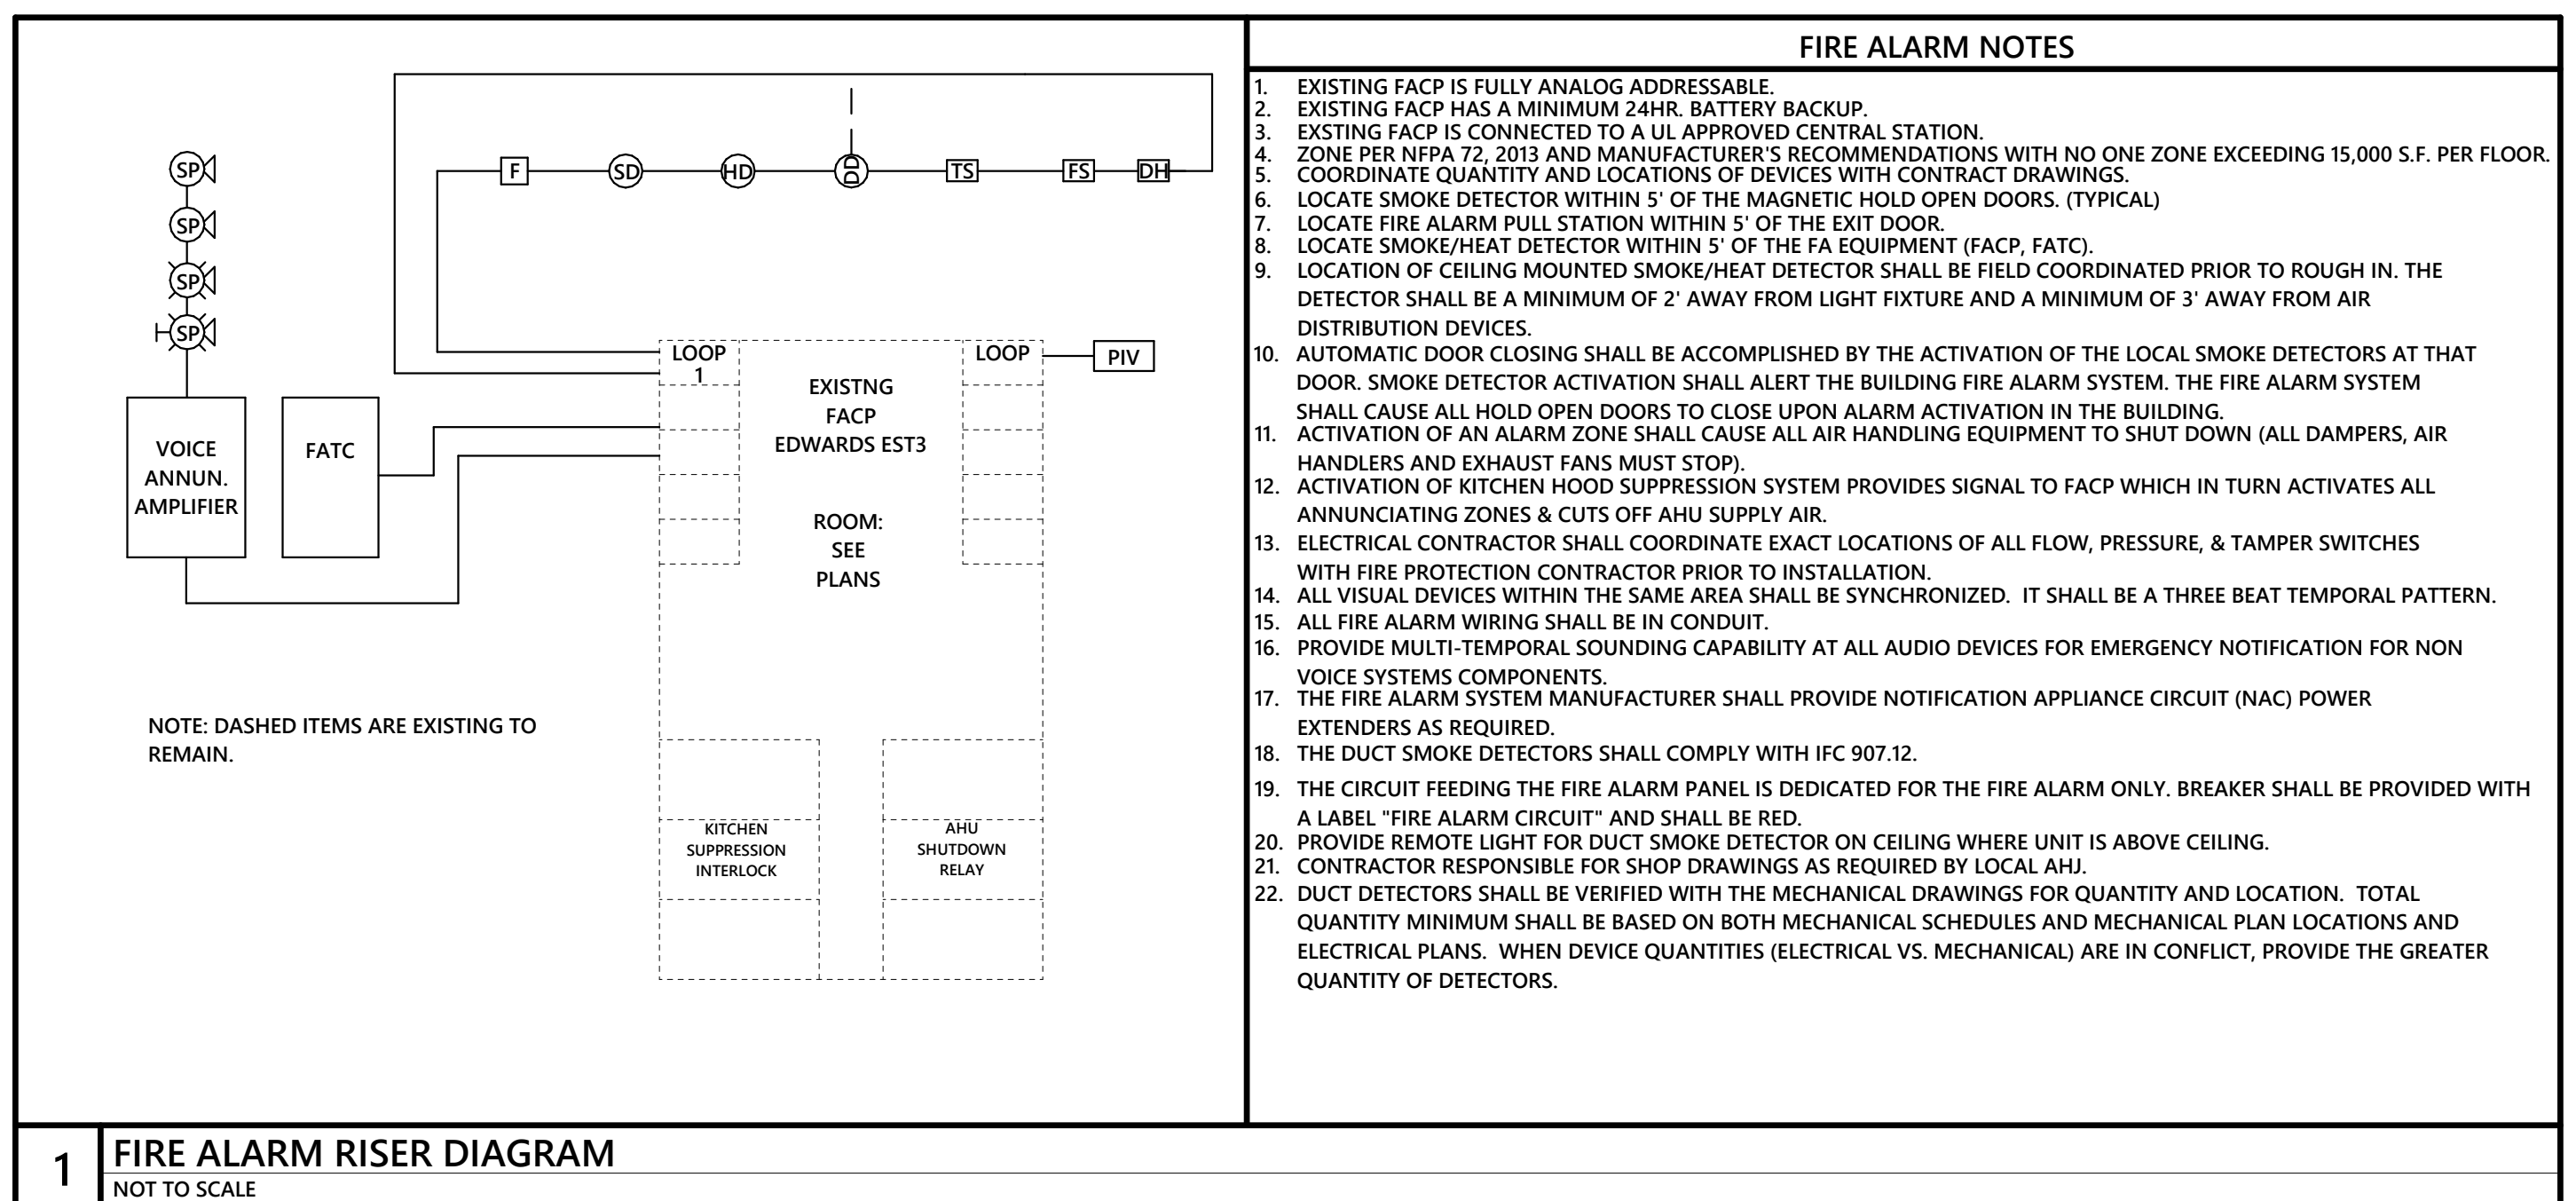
F SD HD TS FS DH

SP
SP
SP
SP

VOICE ANNUN. AMPLIFIER

FATC

LOOP 1

LOOP

PIV

EXISTNG FACP EDWARDS EST3

ROOM: SEE PLANS

NOTE: DASHED ITEMS ARE EXISTING TO REMAIN.

KITCHEN SUPPRESSION INTERLOCK

AHU SHUTDOWN RELAY

FIRE ALARM NOTES

1. EXISTING FACP IS FULLY ANALOG ADDRESSABLE.
2. EXISTING FACP HAS A MINIMUM 24HR. BATTERY BACKUP.
3. EXSTING FACP IS CONNECTED TO A UL APPROVED CENTRAL STATION.
4. ZONE PER NFPA 72, 2013 AND MANUFACTURER'S RECOMMENDATIONS WITH NO ONE ZONE EXCEEDING 15,000 S.F. PER FLOOR.
5. COORDINATE QUANTITY AND LOCATIONS OF DEVICES WITH CONTRACT DRAWINGS.
6. LOCATE SMOKE DETECTOR WITHIN 5' OF THE MAGNETIC HOLD OPEN DOORS. (TYPICAL)
7. LOCATE FIRE ALARM PULL STATION WITHIN 5' OF THE EXIT DOOR.
8. LOCATE SMOKE/HEAT DETECTOR WITHIN 5' OF THE FA EQUIPMENT (FACP, FATC).
9. LOCATION OF CEILING MOUNTED SMOKE/HEAT DETECTOR SHALL BE FIELD COORDINATED PRIOR TO ROUGH IN. THE DETECTOR SHALL BE A MINIMUM OF 2' AWAY FROM LIGHT FIXTURE AND A MINIMUM OF 3' AWAY FROM AIR DISTRIBUTION DEVICES.
10. AUTOMATIC DOOR CLOSING SHALL BE ACCOMPLISHED BY THE ACTIVATION OF THE LOCAL SMOKE DETECTORS AT THAT DOOR. SMOKE DETECTOR ACTIVATION SHALL ALERT THE BUILDING FIRE ALARM SYSTEM. THE FIRE ALARM SYSTEM SHALL CAUSE ALL HOLD OPEN DOORS TO CLOSE UPON ALARM ACTIVATION IN THE BUILDING.
11. ACTIVATION OF AN ALARM ZONE SHALL CAUSE ALL AIR HANDLING EQUIPMENT TO SHUT DOWN (ALL DAMPERS, AIR HANDLERS AND EXHAUST FANS MUST STOP).
12. ACTIVATION OF KITCHEN HOOD SUPPRESSION SYSTEM PROVIDES SIGNAL TO FACP WHICH IN TURN ACTIVATES ALL ANNUNCIATING ZONES & CUTS OFF AHU SUPPLY AIR.
13. ELECTRICAL CONTRACTOR SHALL COORDINATE EXACT LOCATIONS OF ALL FLOW, PRESSURE, & TAMPER SWITCHES WITH FIRE PROTECTION CONTRACTOR PRIOR TO INSTALLATION.
14. ALL VISUAL DEVICES WITHIN THE SAME AREA SHALL BE SYNCHRONIZED. IT SHALL BE A THREE BEAT TEMPORAL PATTERN.
15. ALL FIRE ALARM WIRING SHALL BE IN CONDUIT.
16. PROVIDE MULTI-TEMPORAL SOUNDING CAPABILITY AT ALL AUDIO DEVICES FOR EMERGENCY NOTIFICATION FOR NON VOICE SYSTEMS COMPONENTS.
17. THE FIRE ALARM SYSTEM MANUFACTURER SHALL PROVIDE NOTIFICATION APPLIANCE CIRCUIT (NAC) POWER EXTENDERS AS REQUIRED.
18. THE DUCT SMOKE DETECTORS SHALL COMPLY WITH IFC 907.12.
19. THE CIRCUIT FEEDING THE FIRE ALARM PANEL IS DEDICATED FOR THE FIRE ALARM ONLY. BREAKER SHALL BE PROVIDED WITH A LABEL "FIRE ALARM CIRCUIT" AND SHALL BE RED.
20. PROVIDE REMOTE LIGHT FOR DUCT SMOKE DETECTOR ON CEILING WHERE UNIT IS ABOVE CEILING.
21. CONTRACTOR RESPONSIBLE FOR SHOP DRAWINGS AS REQUIRED BY LOCAL AHJ.
22. DUCT DETECTORS SHALL BE VERIFIED WITH THE MECHANICAL DRAWINGS FOR QUANTITY AND LOCATION. TOTAL QUANTITY MINIMUM SHALL BE BASED ON BOTH MECHANICAL SCHEDULES AND MECHANICAL PLAN LOCATIONS AND ELECTRICAL PLANS. WHEN DEVICE QUANTITIES (ELECTRICAL VS. MECHANICAL) ARE IN CONFLICT, PROVIDE THE GREATER QUANTITY OF DETECTORS.

1 FIRE ALARM RISER DIAGRAM
NOT TO SCALE